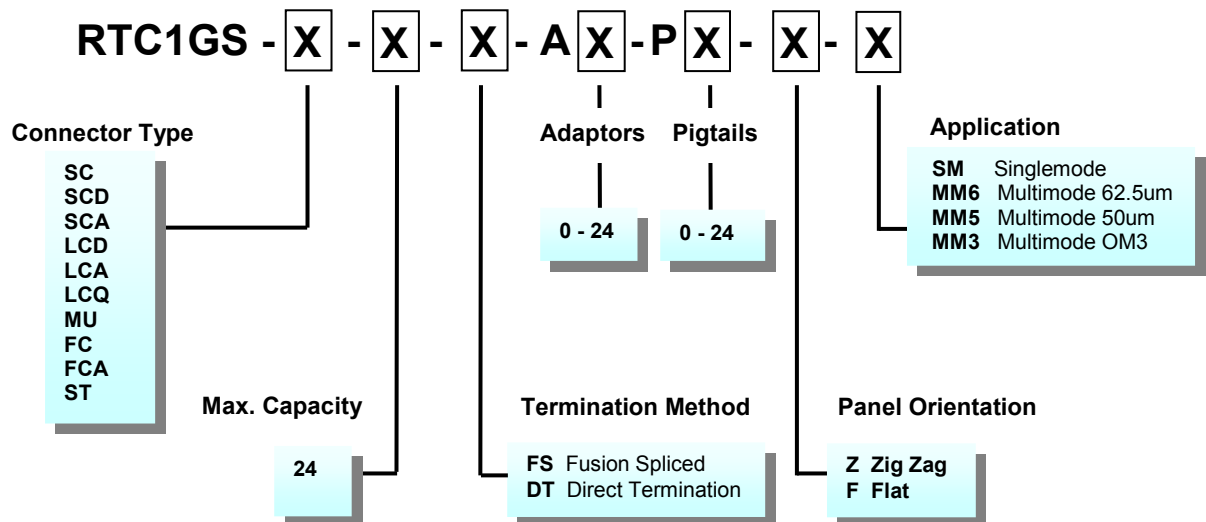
RTC1GS - X - X - X - A X - P X - X - X

Connector Type

SC
SCD
SCA
LCD
LCA
LCQ
MU
FC
FCA
ST

Max. Capacity

24

Termination Method

FS Fusion Spliced
DT Direct Termination

Adaptors

0 - 24

Pigtails

0 - 24

Panel Orientation

Z Zig Zag
F Flat

Application

SM Singlemode
MM6 Multimode 62.5um
MM5 Multimode 50um
MM3 Multimode OM3